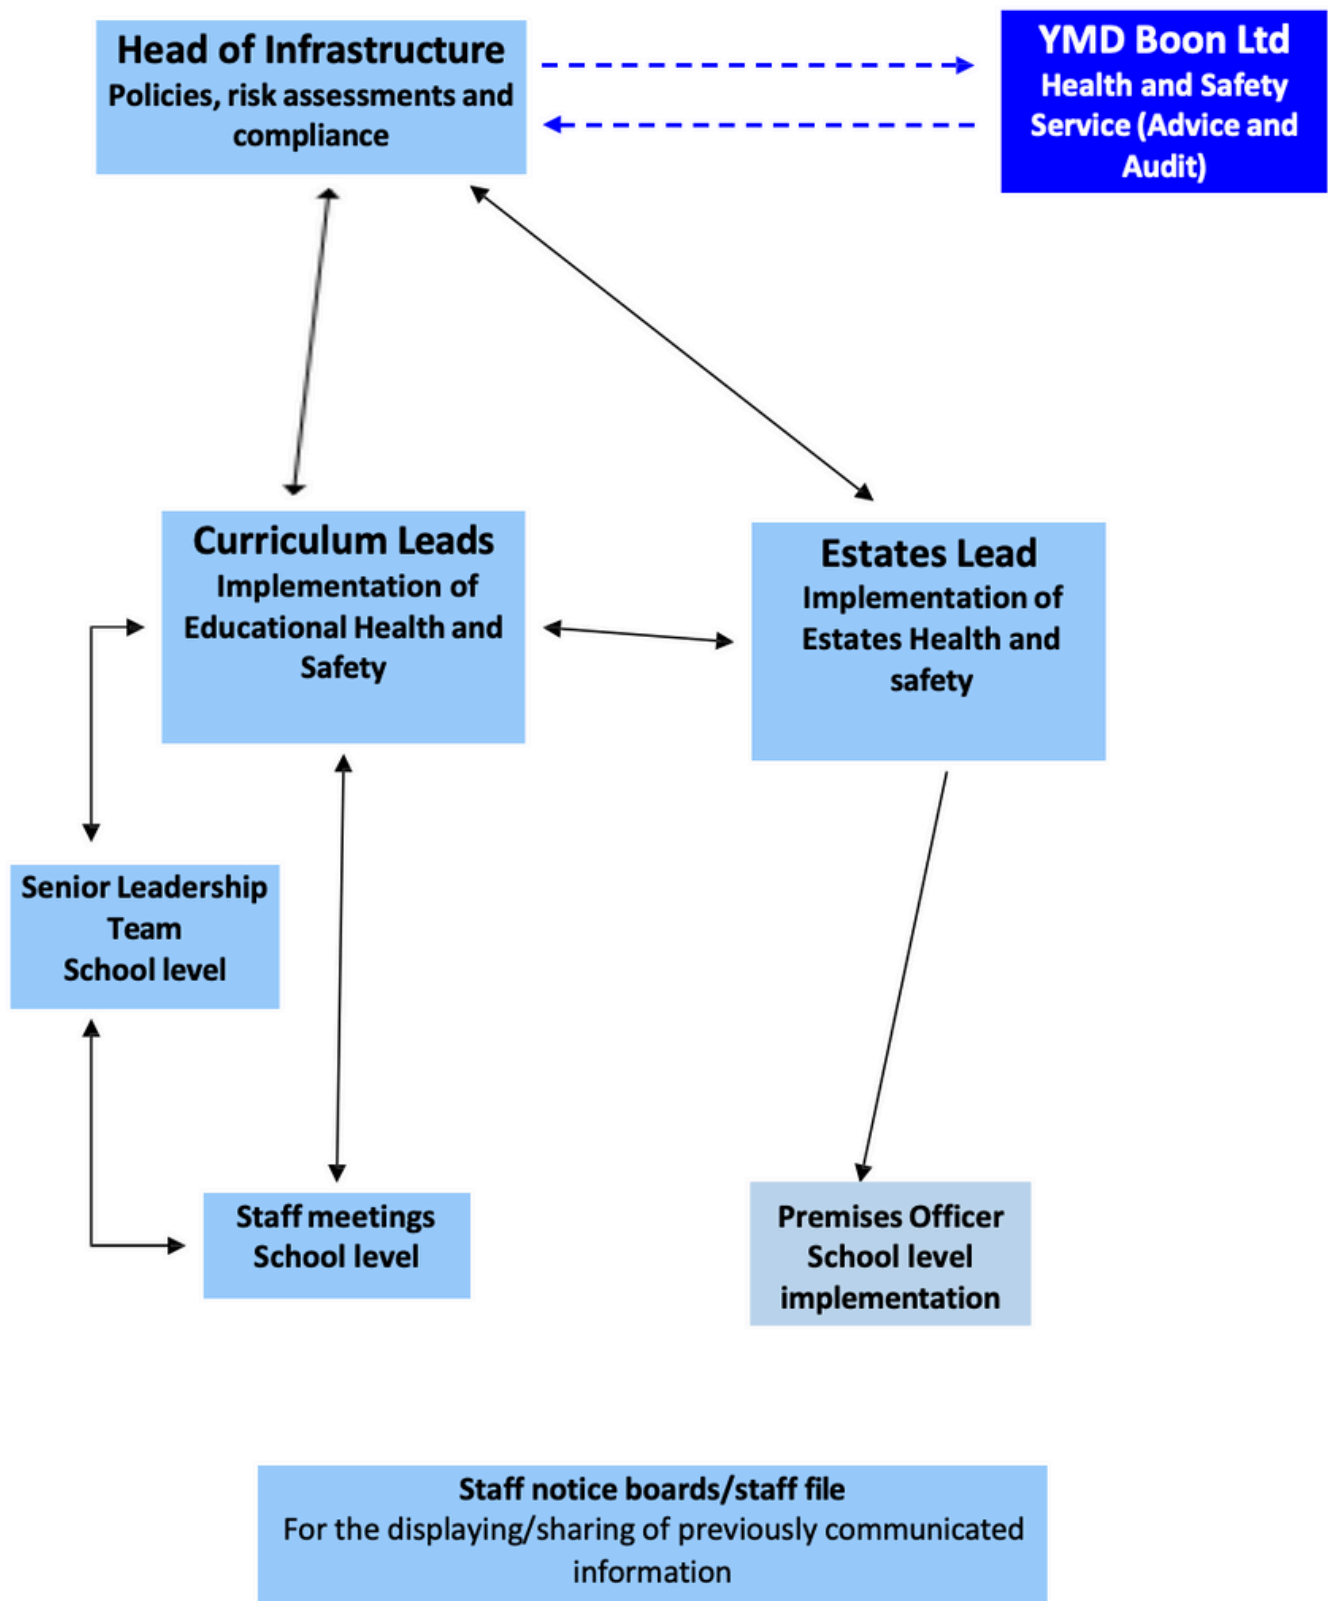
Head of Infrastructure
Policies, risk assessments and compliance

YMD Boon Ltd
Health and Safety Service (Advice and Audit)

Curriculum Leads
Implementation of Educational Health and Safety

Estates Lead
Implementation of Estates Health and safety

Senior Leadership Team
School level

Staff meetings
School level

Premises Officer
School level implementation

Staff notice boards/staff file
For the displaying/sharing of previously communicated information